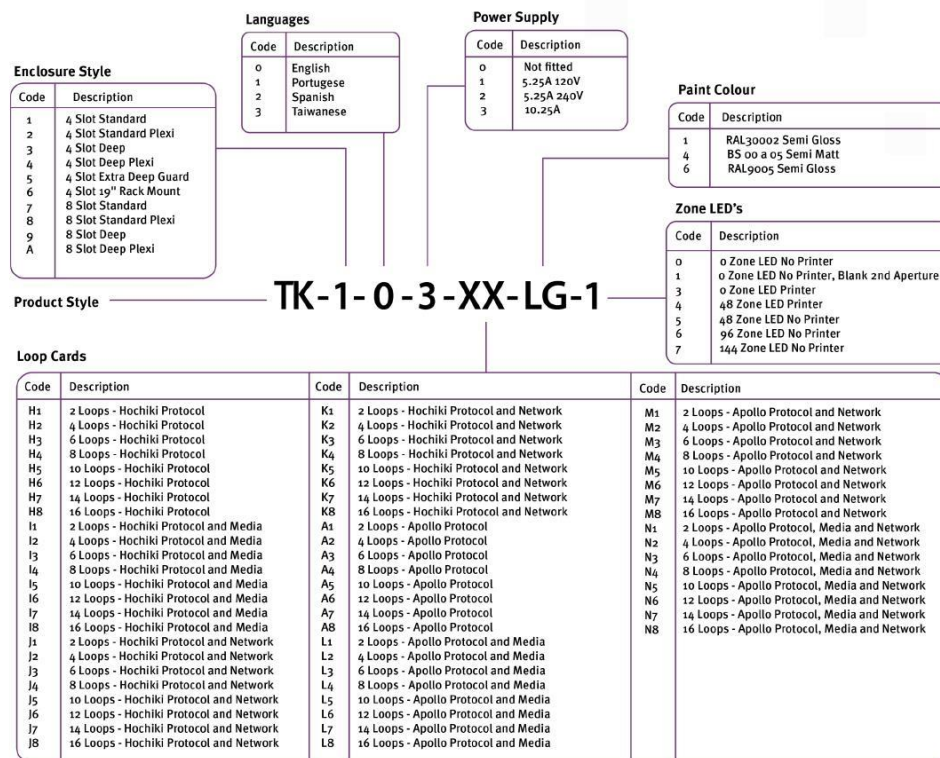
Languages

| Code | Description |
|---|---|
| 0 | English |
| 1 | Portugese |
| 2 | Spanish |
| 3 | Taiwanese |

Power Supply

| Code | Description |
|---|---|
| 0 | Not fitted |
| 1 | 5.25A 120V |
| 2 | 5.25A 240V |
| 3 | 10.25A |

Enclosure Style

| Code | Description |
|---|---|
| 1 | 4 Slot Standard |
| 2 | 4 Slot Standard Plexi |
| 3 | 4 Slot Deep |
| 4 | 4 Slot Deep Plexi |
| 5 | 4 Slot Extra Deep Guard |
| 6 | 4 Slot 19" Rack Mount |
| 7 | 8 Slot Standard |
| 8 | 8 Slot Standard Plexi |
| 9 | 8 Slot Deep |
| A | 8 Slot Deep Plexi |

Paint Colour

| Code | Description |
|---|---|
| 1 | RAL30002 Semi Gloss |
| 4 | BS 00 a 05 Semi Matt |
| 6 | RAL9005 Semi Gloss |

Zone LED's

| Code | Description |
|---|---|
| 0 | 0 Zone LED No Printer |
| 1 | 0 Zone LED No Printer, Blank 2nd Aperture |
| 3 | 0 Zone LED Printer |
| 4 | 48 Zone LED Printer |
| 5 | 48 Zone LED No Printer |
| 6 | 96 Zone LED No Printer |
| 7 | 144 Zone LED No Printer |

Product Style TK-1-0-3-XX-LG-1

Loop Cards

| Code | Description | Code | Description | Code | Description |
|---|---|---|---|---|---|
| H1 | 2 Loops - Hochiki Protocol | K1 | 2 Loops - Hochiki Protocol and Network | M1 | 2 Loops - Apollo Protocol and Network |
| H2 | 4 Loops - Hochiki Protocol | K2 | 4 Loops - Hochiki Protocol and Network | M2 | 4 Loops - Apollo Protocol and Network |
| H3 | 6 Loops - Hochiki Protocol | K3 | 6 Loops - Hochiki Protocol and Network | M3 | 6 Loops - Apollo Protocol and Network |
| H4 | 8 Loops - Hochiki Protocol | K4 | 8 Loops - Hochiki Protocol and Network | M4 | 8 Loops - Apollo Protocol and Network |
| H5 | 10 Loops - Hochiki Protocol | K5 | 10 Loops - Hochiki Protocol and Network | M5 | 10 Loops - Apollo Protocol and Network |
| H6 | 12 Loops - Hochiki Protocol | K6 | 12 Loops - Hochiki Protocol and Network | M6 | 12 Loops - Apollo Protocol and Network |
| H7 | 14 Loops - Hochiki Protocol | K7 | 14 Loops - Hochiki Protocol and Network | M7 | 14 Loops - Apollo Protocol and Network |
| H8 | 16 Loops - Hochiki Protocol | K8 | 16 Loops - Hochiki Protocol and Network | M8 | 16 Loops - Apollo Protocol and Network |
| I1 | 2 Loops - Hochiki Protocol and Media | A1 | 2 Loops - Apollo Protocol | N1 | 2 Loops - Apollo Protocol, Media and Network |
| I2 | 4 Loops - Hochiki Protocol and Media | A2 | 4 Loops - Apollo Protocol | N2 | 4 Loops - Apollo Protocol, Media and Network |
| I3 | 6 Loops - Hochiki Protocol and Media | A3 | 6 Loops - Apollo Protocol | N3 | 6 Loops - Apollo Protocol, Media and Network |
| I4 | 8 Loops - Hochiki Protocol and Media | A4 | 8 Loops - Apollo Protocol | N4 | 8 Loops - Apollo Protocol, Media and Network |
| I5 | 10 Loops - Hochiki Protocol and Media | A5 | 10 Loops - Apollo Protocol | N5 | 10 Loops - Apollo Protocol, Media and Network |
| I6 | 12 Loops - Hochiki Protocol and Media | A6 | 12 Loops - Apollo Protocol | N6 | 12 Loops - Apollo Protocol, Media and Network |
| I7 | 14 Loops - Hochiki Protocol and Media | A7 | 14 Loops - Apollo Protocol | N7 | 14 Loops - Apollo Protocol, Media and Network |
| I8 | 16 Loops - Hochiki Protocol and Media | A8 | 16 Loops - Apollo Protocol | N8 | 16 Loops - Apollo Protocol, Media and Network |
| J1 | 2 Loops - Hochiki Protocol and Network | L1 | 2 Loops - Apollo Protocol and Media | | |
| J2 | 4 Loops - Hochiki Protocol and Network | L2 | 4 Loops - Apollo Protocol and Media | | |
| J3 | 6 Loops - Hochiki Protocol and Network | L3 | 6 Loops - Apollo Protocol and Media | | |
| J4 | 8 Loops - Hochiki Protocol and Network | L4 | 8 Loops - Apollo Protocol and Media | | |
| J5 | 10 Loops - Hochiki Protocol and Network | L5 | 10 Loops - Apollo Protocol and Media | | |
| J6 | 12 Loops - Hochiki Protocol and Network | L6 | 12 Loops - Apollo Protocol and Media | | |
| J7 | 14 Loops - Hochiki Protocol and Network | L7 | 14 Loops - Apollo Protocol and Media | | |
| J8 | 16 Loops - Hochiki Protocol and Network | L8 | 16 Loops - Apollo Protocol and Media | | |